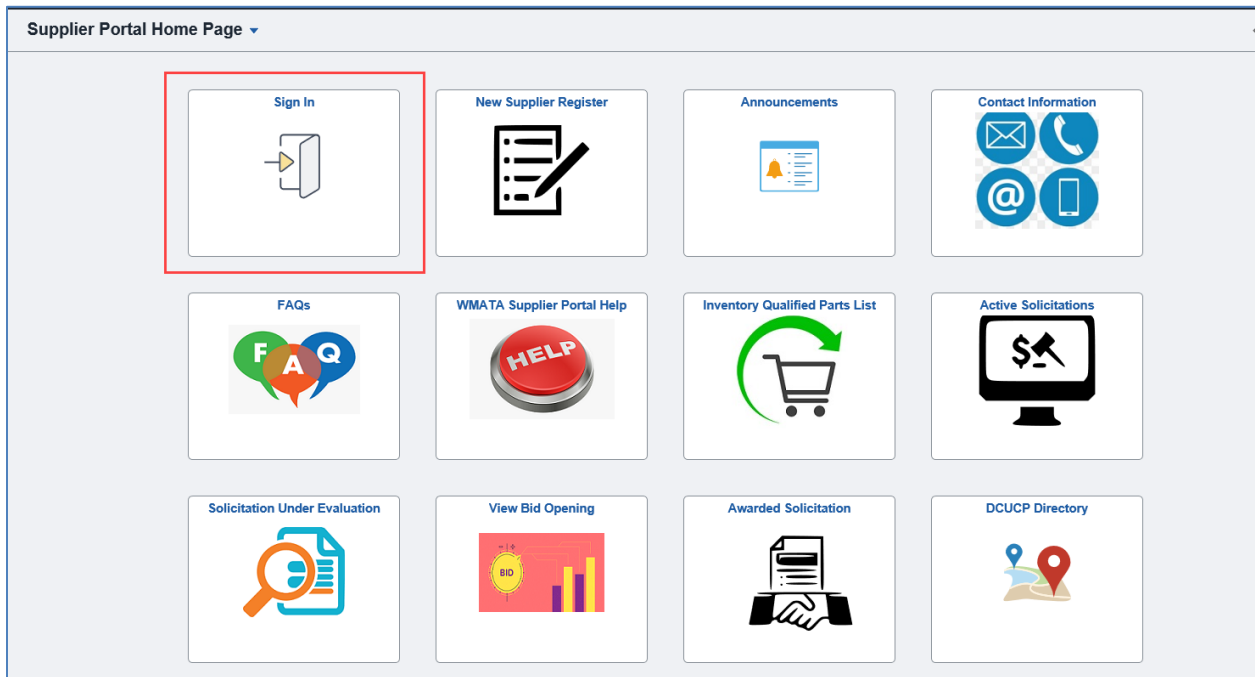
Supplier Portal Home Page

Sign In

New Supplier Register

Announcements

Contact Information

@

FAQs

F A Q

WMATA Supplier Portal Help

HELP

Inventory Qualified Parts List

Active Solicitations

$

Solicitation Under Evaluation

View Bid Opening

BID

Awarded Solicitation

DCUCP Directory